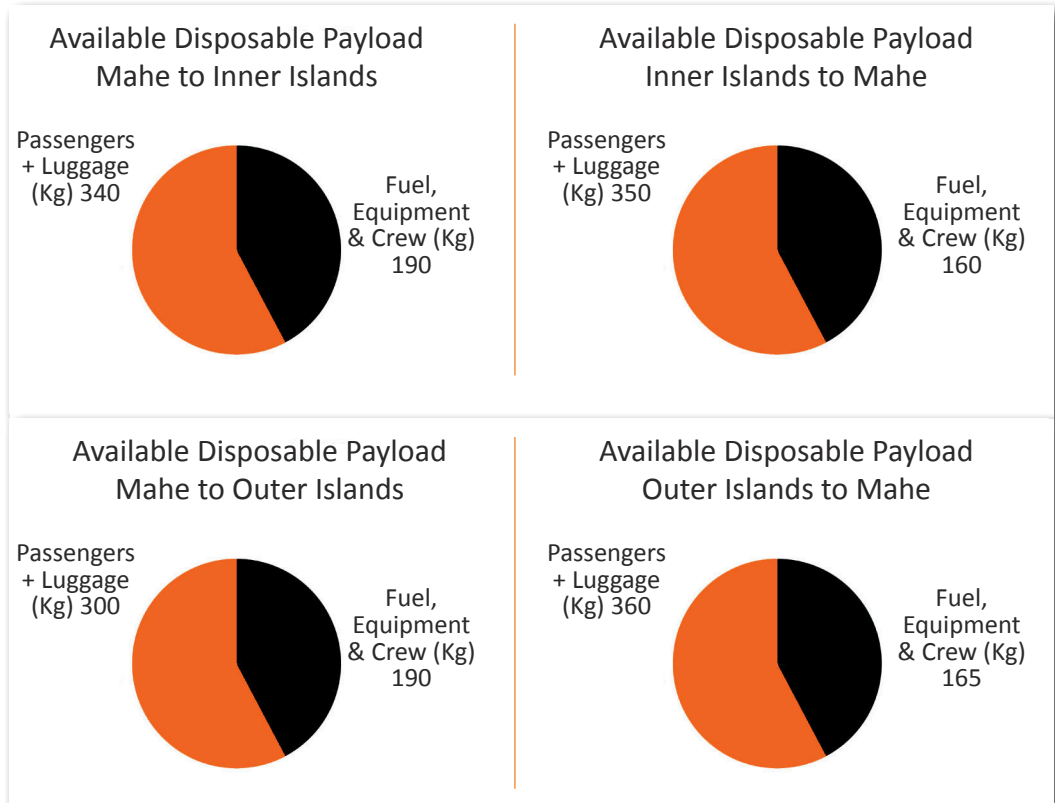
Available Disposable Payload
Mahe to Inner Islands

Passengers + Luggage (Kg) 340

Fuel, Equipment & Crew (Kg) 190

Available Disposable Payload
Inner Islands to Mahe

Passengers + Luggage (Kg) 350

Fuel, Equipment & Crew (Kg) 160

Available Disposable Payload
Mahe to Outer Islands

Passengers + Luggage (Kg) 300

Fuel, Equipment & Crew (Kg) 190

Available Disposable Payload
Outer Islands to Mahe

Passengers + Luggage (Kg) 360

Fuel, Equipment & Crew (Kg) 165